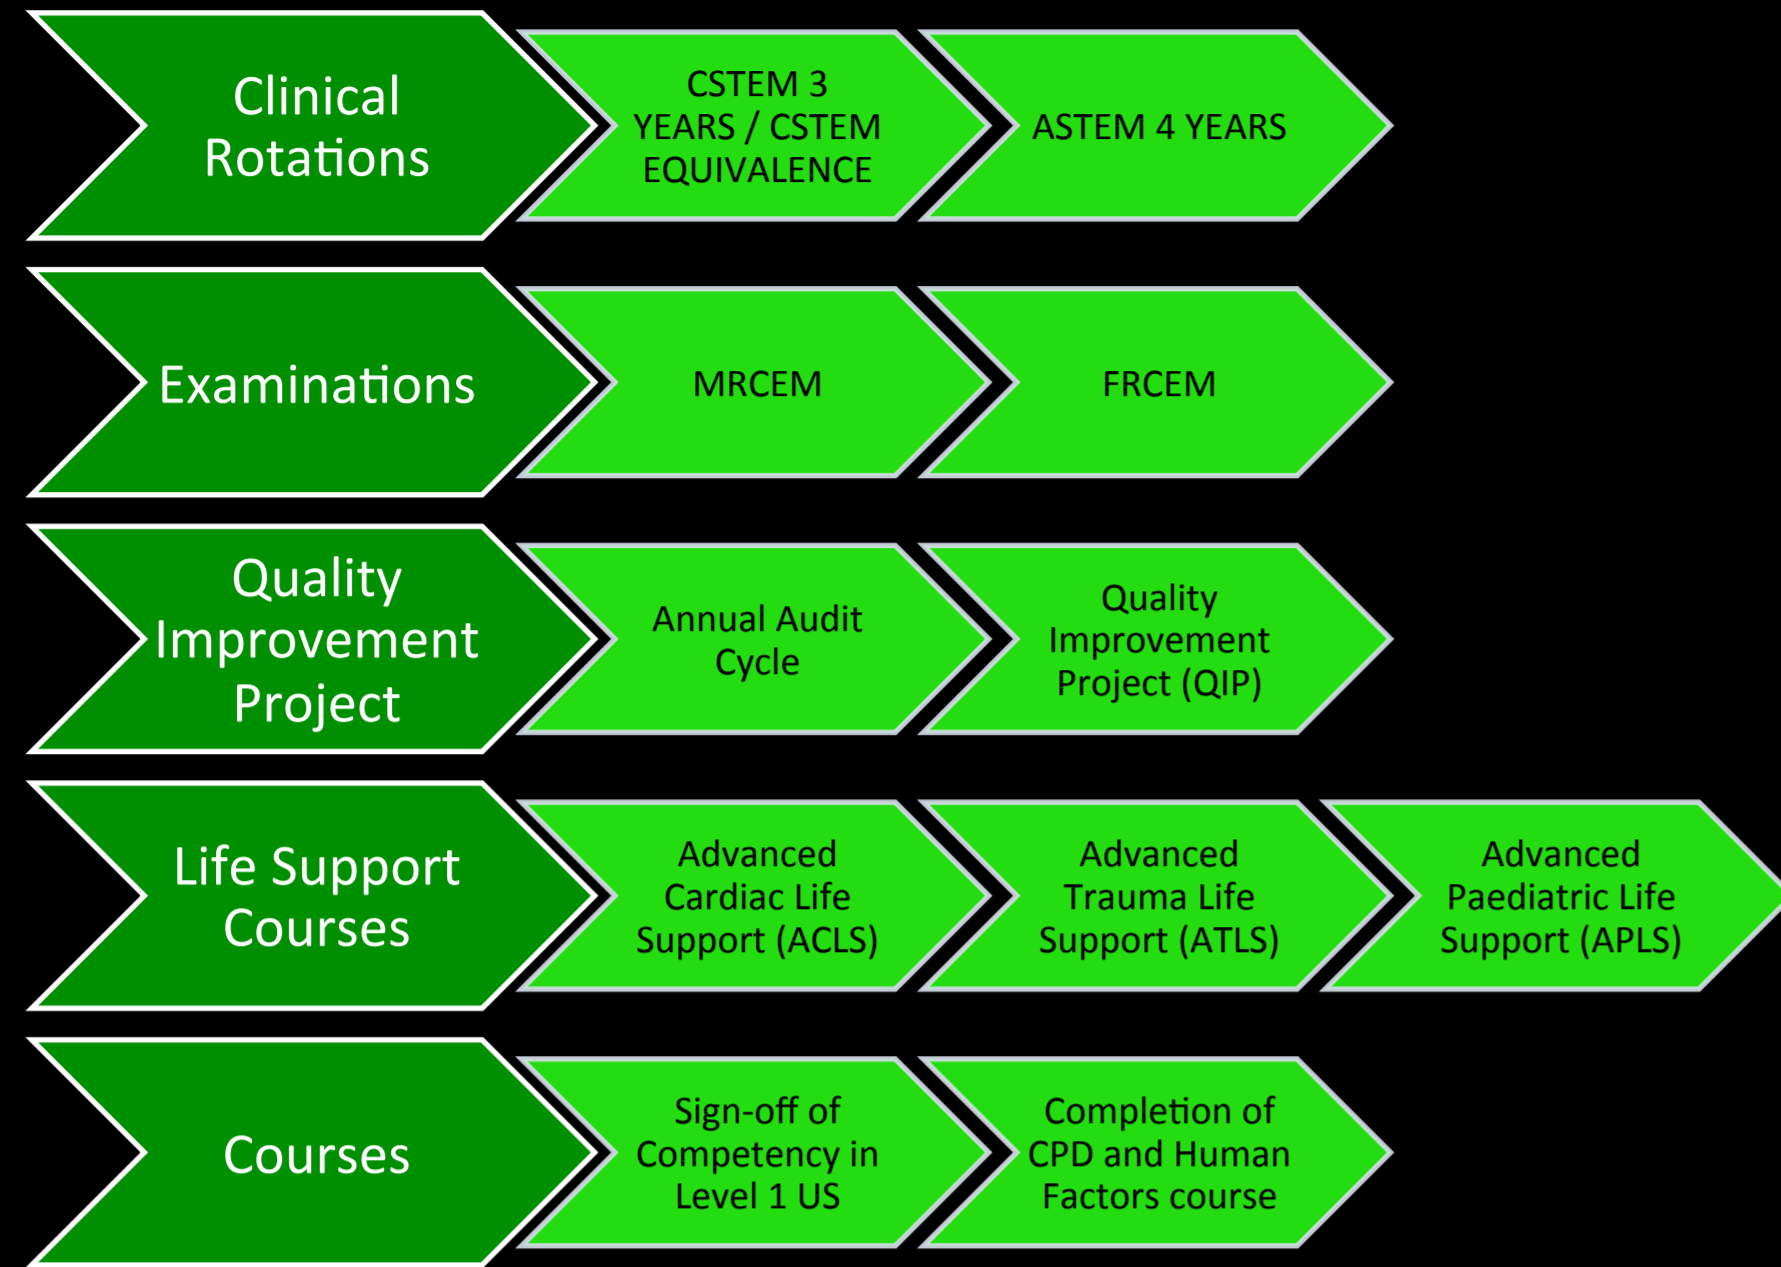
Clinical Rotations

CSTEM 3 YEARS / CSTEM EQUIVALENCE

ASTEM 4 YEARS

Examinations

MRCEM

FRCEM

Quality Improvement Project

Annual Audit Cycle

Quality Improvement Project (QIP)

Life Support Courses

Advanced Cardiac Life Support (ACLS)

Advanced Trauma Life Support (ATLS)

Advanced Paediatric Life Support (APLS)

Courses

Sign-off of Competency in Level 1 US

Completion of CPD and Human Factors course